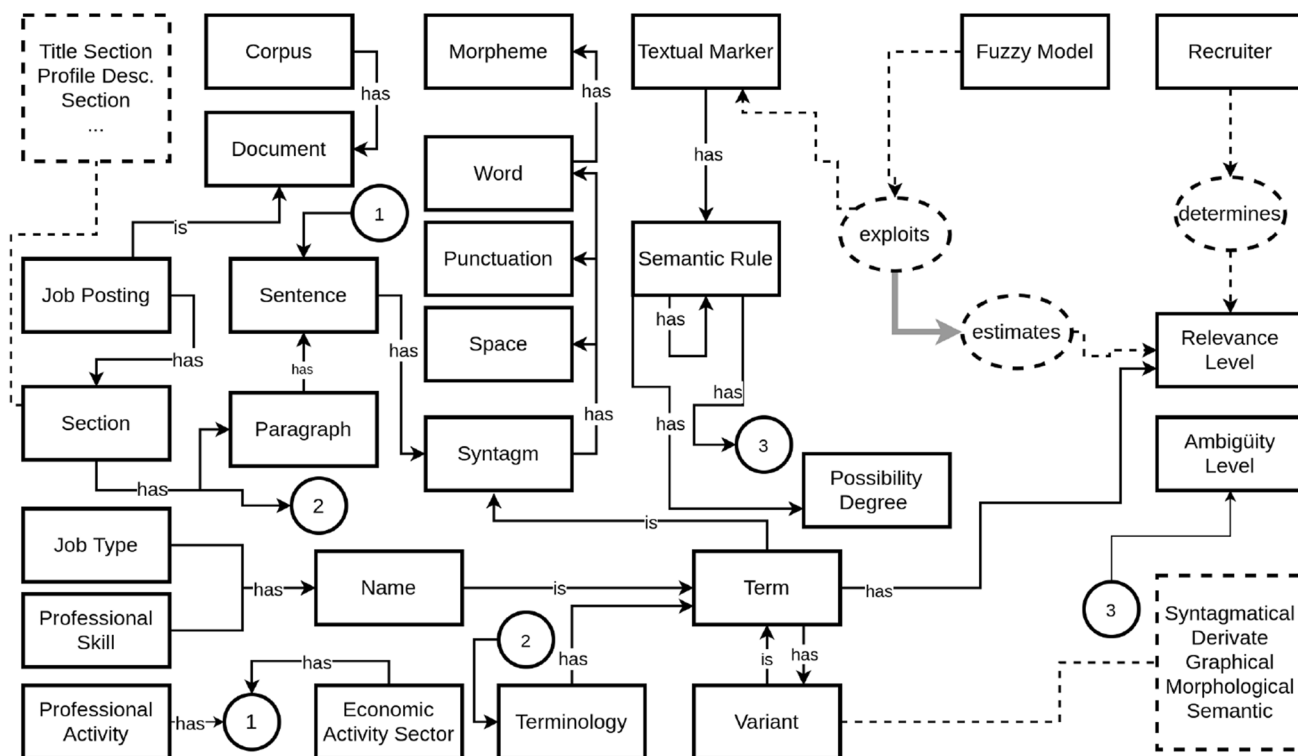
Title Section
Profile Desc.
Section
...

Corpus

has

Document

Morpheme

has

Word

Punctuation

Space

Syntagm

Textual Marker

has

Semantic Rule

has

has

has

3

Possibility Degree

Fuzzy Model

exploits

estimates

Recruiter

determines

Relevance Level

Ambigüity Level

is

1

Job Posting

Sentence

has

has

Section

Paragraph

has

has

has

2

is

Job Type

Professional Skill

has

Name

is

Term

has

2

has

Terminology

is

has

Variant

3

Syntagmatical
Derivate
Graphical
Morphological
Semantic

has

Professional Activity

has

1

Economic Activity Sector